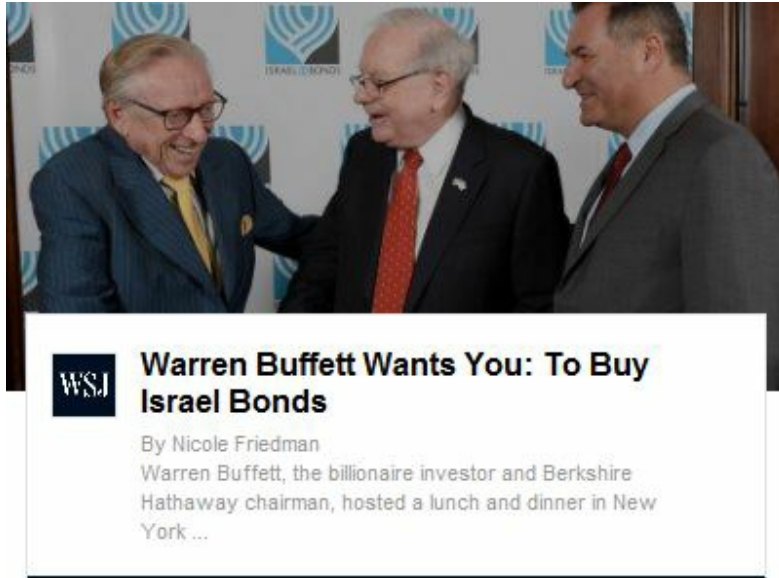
ISRAEL BONDS

ISRAEL BONDS

WSJ

Warren Buffett Wants You: To Buy Israel Bonds

By Nicole Friedman

Warren Buffett, the billionaire investor and Berkshire Hathaway chairman, hosted a lunch and dinner in New York ...